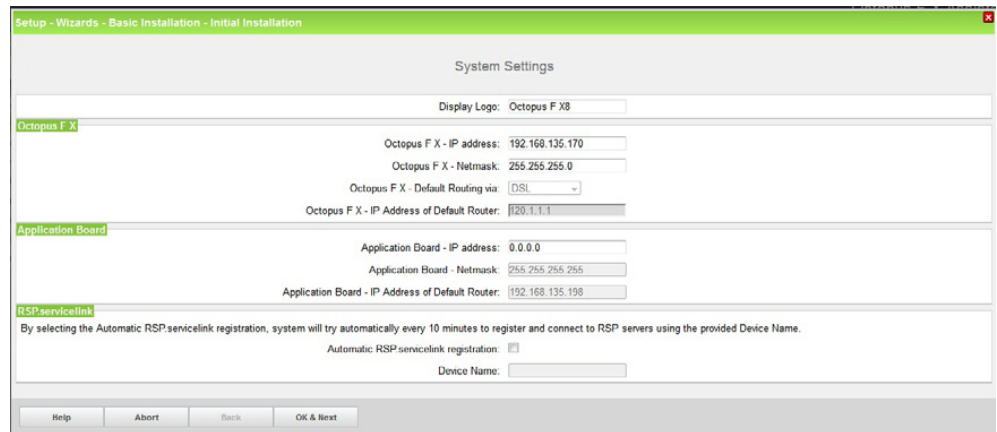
Setup - Wizards - Basic Installation - Initial Installation

System Settings

Display Logo: Octopus F X8

Octopus F X

Octopus F X - IP address: 192.168.135.170

Octopus F X - Netmask: 255.255.255.0

Octopus F X - Default Routing via: DSL

Octopus F X - IP Address of Default Router: 120.1.1.1

Application Board

Application Board - IP address: 0.0.0.0

Application Board - Netmask: 255.255.255.255

Application Board - IP Address of Default Router: 192.168.135.198

RSP.servicelink

By selecting the Automatic RSP.servicelink registration, system will try automatically every 10 minutes to register and connect to RSP servers using the provided Device Name.

Automatic RSP.servicelink registration:

Device Name:

Help Abort Back OK & Next